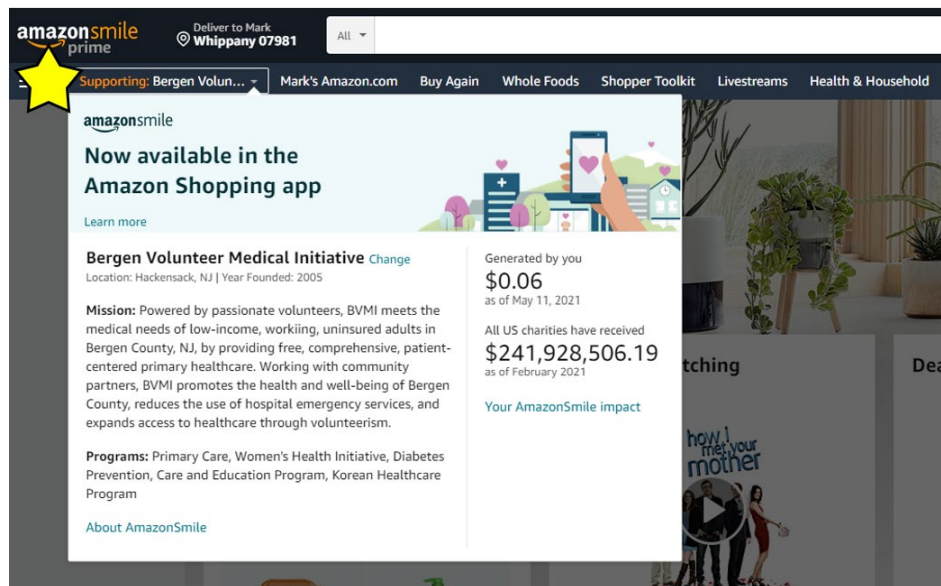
amazonsmile prime

Deliver to Mark
Whippany 07981

All

Supporting: Bergen Volun...

Mark's Amazon.com

Buy Again

Whole Foods

Shopper Toolkit

Livestreams

Health & Household

amazonsmile

Now available in the Amazon Shopping app

Learn more

Bergen Volunteer Medical Initiative Change

Location: Hackensack, NJ | Year Founded: 2005

Mission: Powered by passionate volunteers, BVMI meets the medical needs of low-income, workiing, uninsured adults in Bergen County, NJ, by providing free, comprehensive, patient-centered primary healthcare. Working with community partners, BVMI promotes the health and well-being of Bergen County, reduces the use of hospital emergency services, and expands access to healthcare through volunteerism.

Programs: Primary Care, Women's Health Initiative, Diabetes Prevention, Care and Education Program, Korean Healthcare Program

About AmazonSmile

Generated by you
$0.06
as of May 11, 2021

All US charities have received
$241,928,506.19
as of February 2021

Your AmazonSmile impact

tching

Dea

how I met your mother